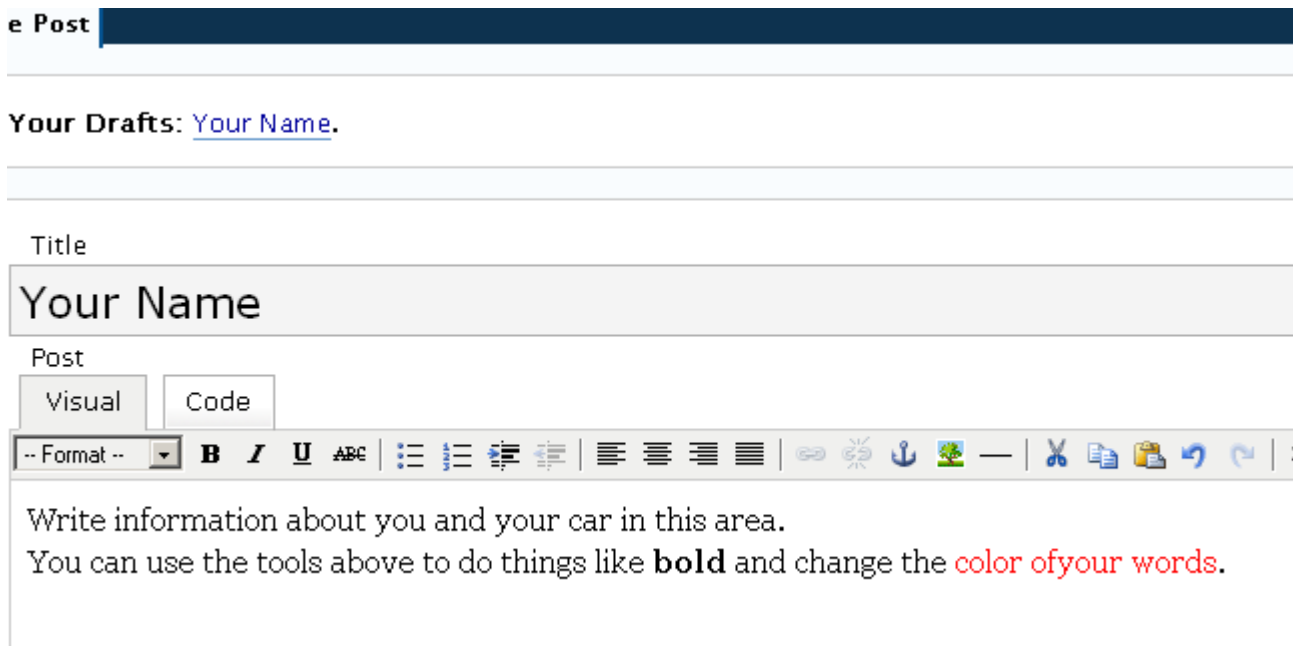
e Post

Your Drafts: Your Name.

Title

Your Name

Post

Visual

Code

-- Format --

B I U ABC

Write information about you and your car in this area.
You can use the tools above to do things like **bold** and change the color ofyour words.